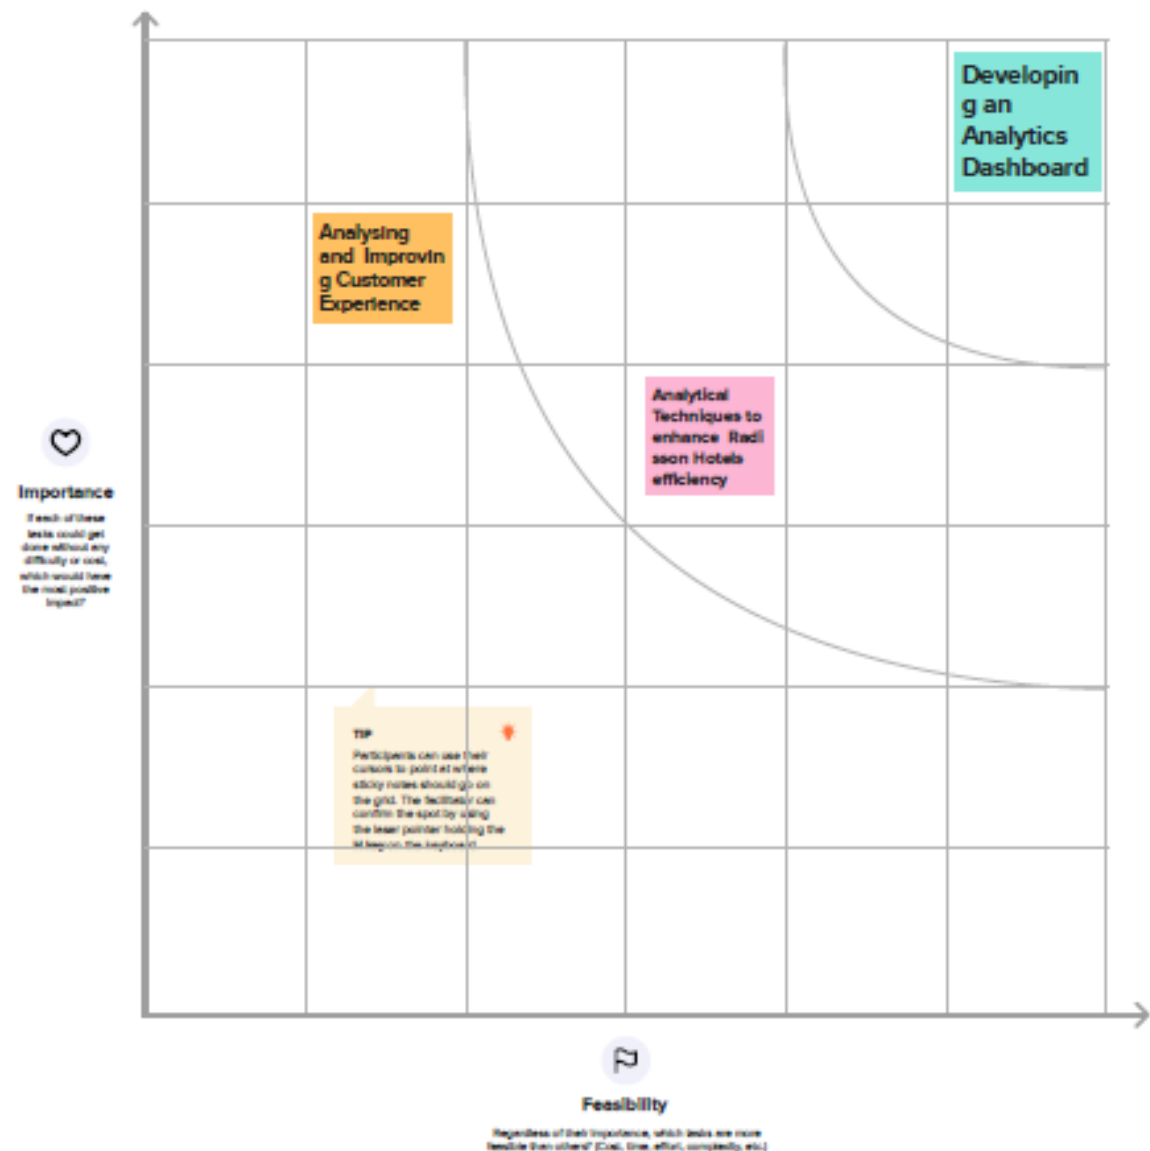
Developin g an Analytics Dashboard

Analysing and Improvin g Customer Experience

Analytical Techniques to enhance Radi sson Hotels efficiency

Importance

If each of these tasks could get done without any difficulty or cost, which would have the most positive impact?

TIP

Participants can use their cursors to point at where sticky notes should go on the grid. The facilitator can confirm the spot by using the laser pointer holding the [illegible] key on the keyboard.

Feasibility

Regardless of their importance, which tasks are more feasible than others? (Cost, time, effort, complexity, etc.)